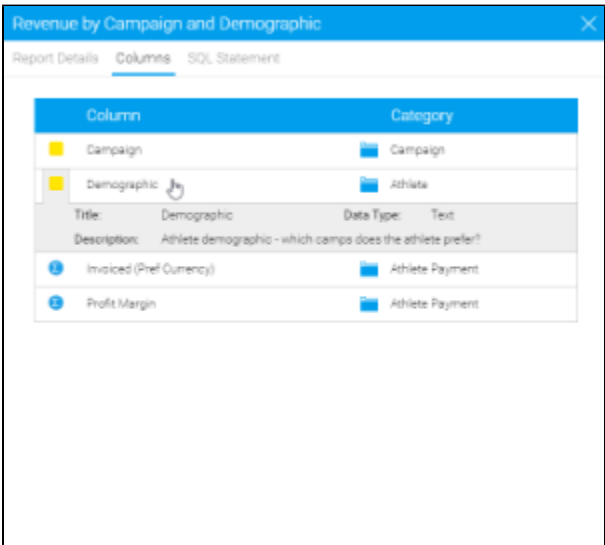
Revenue by Campaign and Demographic

Report Details Columns SQL Statement

| Column | Category |
|---|---|
| Campaign | Campaign |
| Demographic | Athlete |

Title: Demographic Data Type: Text

Description: Athlete demographic - which camps does the athlete prefer?

| Column | Category |
|---|---|
| Invoiced (Pref Currency) | Athlete Payment |
| Profit Margin | Athlete Payment |